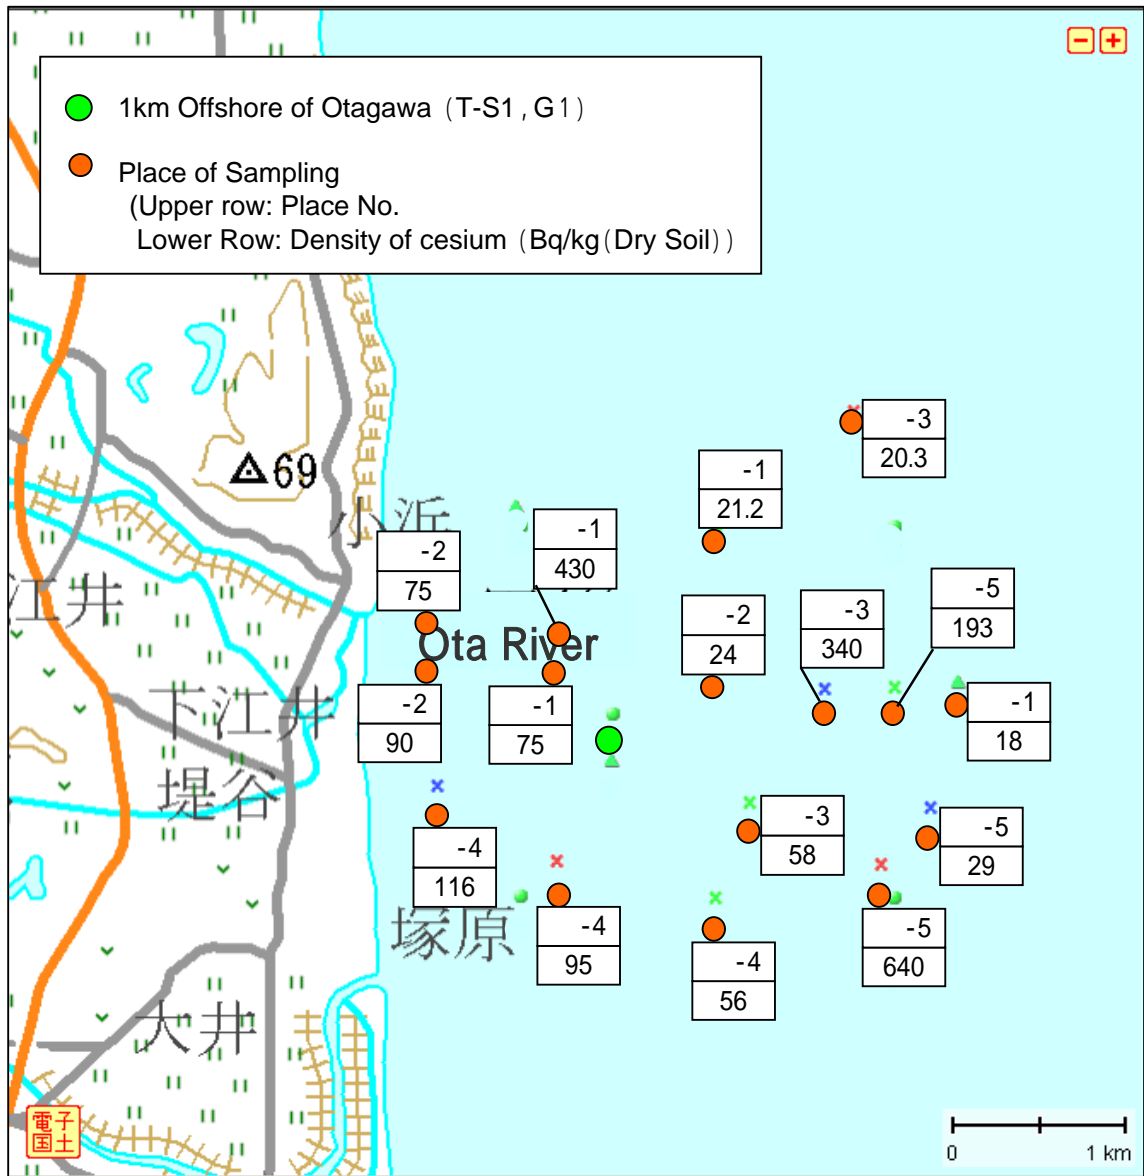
1km Offshore of Otagawa（T-S1，G1）

Place of Sampling
(Upper row: Place No.
Lower Row: Density of cesium（Bq/kg（Dry Soil））

69

小浜

江井

下江井

堤谷

塚原

大井

Ota River

| -3 |
|---|
| 20.3 |

| -1 |
|---|
| 21.2 |

| -1 |
|---|
| 430 |

| -2 |
|---|
| 75 |

| -2 |
|---|
| 24 |

| -3 |
|---|
| 340 |

| -5 |
|---|
| 193 |

| -2 |
|---|
| 90 |

| -1 |
|---|
| 75 |

| -1 |
|---|
| 18 |

| -3 |
|---|
| 58 |

| -5 |
|---|
| 29 |

| -4 |
|---|
| 116 |

| -4 |
|---|
| 95 |

| -4 |
|---|
| 56 |

| -5 |
|---|
| 640 |

電子国土

0 1 km